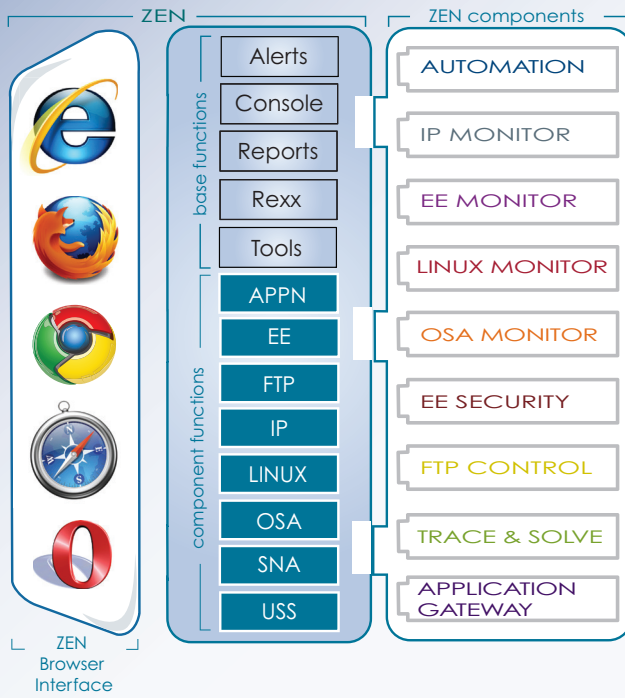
ZEN

ZEN components

base functions

Alerts

Console

Reports

Rexx

Tools

component functions

APPN

EE

FTP

IP

LINUX

OSA

SNA

USS

AUTOMATION

IP MONITOR

EE MONITOR

LINUX MONITOR

OSA MONITOR

EE SECURITY

FTP CONTROL

TRACE & SOLVE

APPLICATION GATEWAY

ZEN Browser Interface